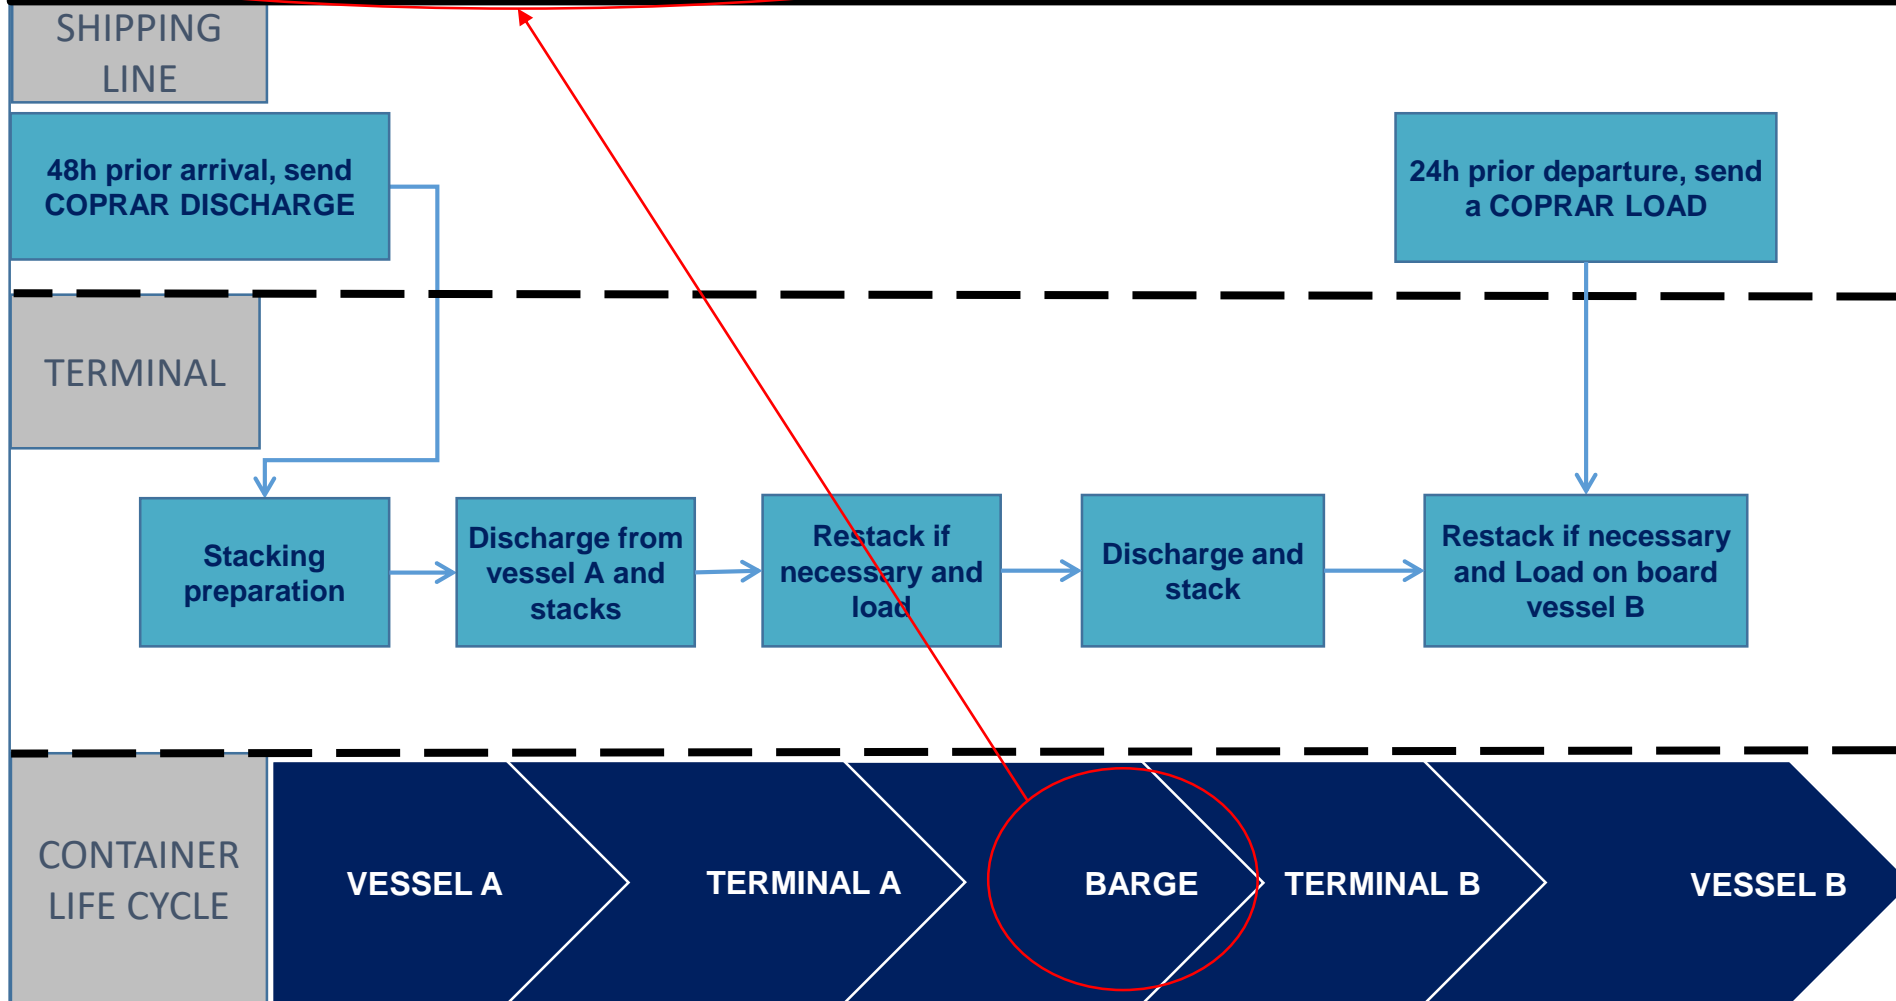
SHIPPING LINE

48h prior arrival, send COPRAR DISCHARGE

24h prior departure, send a COPRAR LOAD

TERMINAL

Stacking preparation

Discharge from vessel A and stacks

Restack if necessary and load

Discharge and stack

Restack if necessary and Load on board vessel B

CONTAINER LIFE CYCLE

VESSEL A

TERMINAL A

BARGE

TERMINAL B

VESSEL B